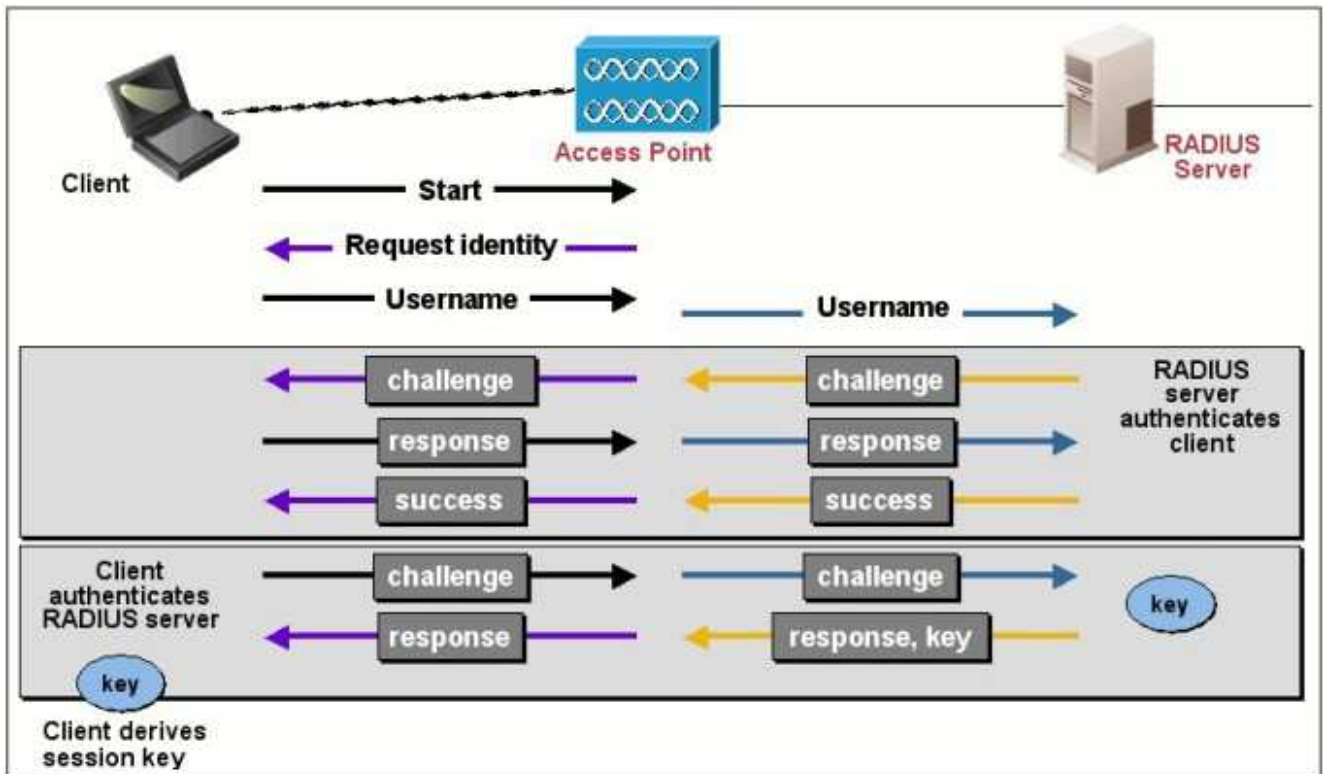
Client

Access Point

RADIUS Server

Start

Request identity

Username

Username

challenge

challenge

RADIUS server authenticates client

response

response

success

success

Client authenticates RADIUS server

challenge

challenge

key

response

response, key

key

Client derives session key